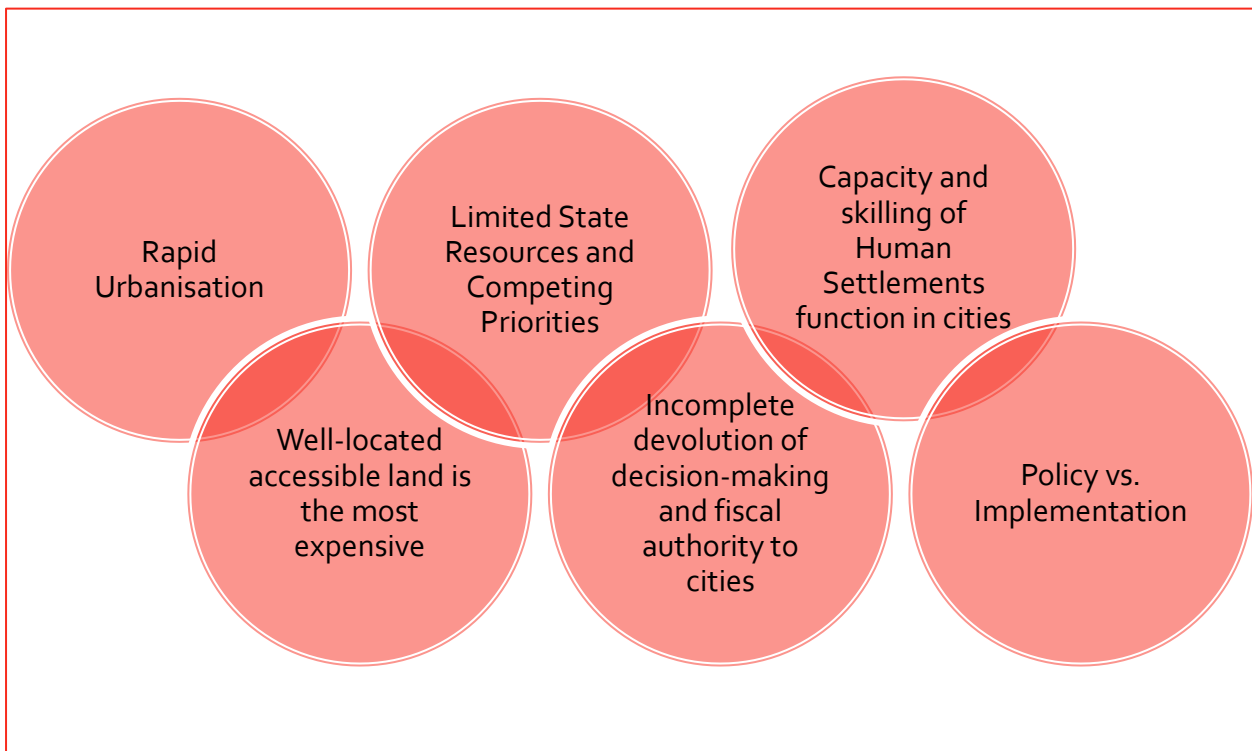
Rapid Urbanisation

Well-located accessible land is the most expensive

Limited State Resources and Competing Priorities

Incomplete devolution of decision-making and fiscal authority to cities

Capacity and skilling of Human Settlements function in cities

Policy vs. Implementation